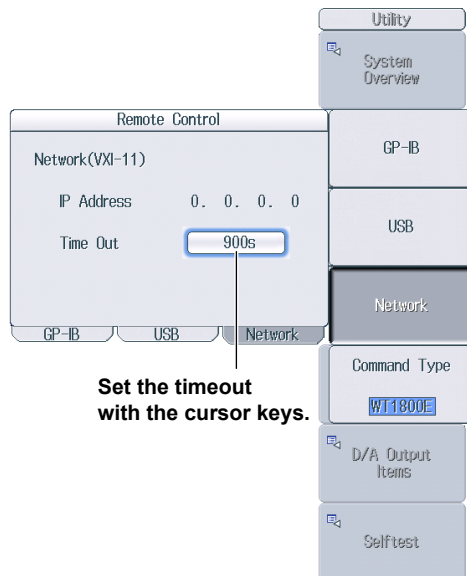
Utility

System Overview

Remote Control

Network(VXI-11)

IP Address 0. 0. 0. 0

Time Out 900s

GP-IB USB Network

Set the timeout with the cursor keys.

GP-IB

USB

Network

Command Type

WT1800E

D/A Output Items

Selftest